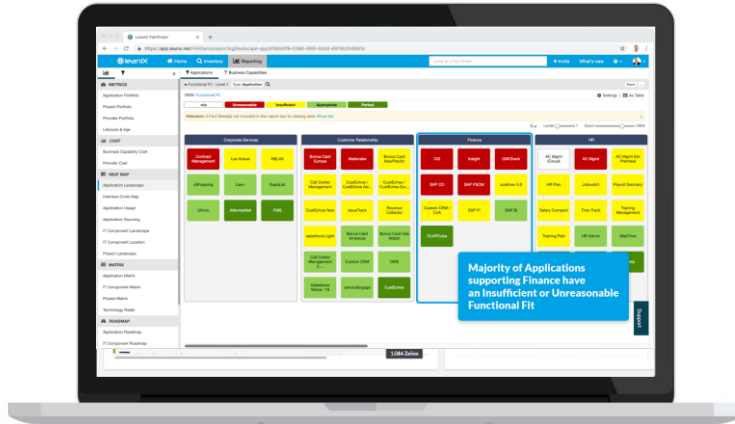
LeanIX Pathfinder

https://app.leanix.net/

leanIX

Home

Inventory

Reporting

+ Invite

What's new

METRICS

Application Portfolio

Project Portfolio

Provider Portfolio

Lifecycle & Age

COST

Business Capability Cost

Provider Cost

HEAT MAP

Application Landscape

Interface Circle Map

Application Usage

Application Sourcing

IT Component Landscape

IT Component Location

Project Landscape

MATRIX

Application Matrix

IT Component Matrix

Project Matrix

Technology Radar

ROADMAP

Application Roadmap

IT Component Roadmap

Applications

Business Capabilities

Settings

No Table

n/a

Unreasonable

Insufficient

Appropriate

Perfect

Attention:

Corporate Services

Contract Management

Lex Actual

RELAX

eShopping

Lex+

SuppLat

Ultimo

Attorneyfee

FMS

Customer Relationship

Bonus Card Europe

Mailmake

CustEchos / CustEchos Asia/Pacific

Call Center Management

CustEchos / CustEchos Am...

CustEchos / CustEchos Eu...

CustEchos New

issueTrack

Revenue Collector

salesforce Light

Bonus Card America

Bonus Card Ukr Watch

Call Center Management 2...

Custom CRM

CRM

Salesforce Winter '18

serviceEngage

CustEchos

Finance

CIS

Insight

QMCheck

SAP CO

SAP FSCM

sccStmes 2.9

Custom CRM / CoA

SAP FI

SAP BI

OLAPCube

HR

AC Mgmt (Cloud)

AC Mgmt

AC Mgmt (On Premise)

HR Plan

Jobwatch

Payroll Germany

Salary Compact

Time Track

Training Management

Training Plan

HR Admin

WebTime

Majority of Applications supporting Finance have an Insufficient or Unreasonable Functional Fit

Support

1.084 Zeilen